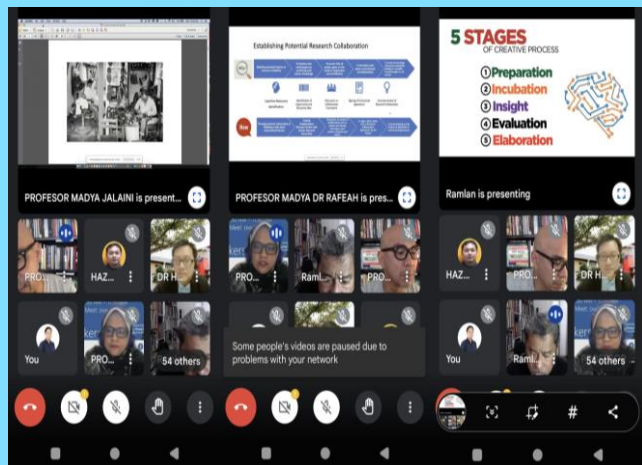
PROFESOR MADYA JALAINI is present...

PRO...

HAZ...

DR H...

You

PRO...

54 others

Establishing Potential Research Collaboration

PROFESOR MADYA DR RAFEAH is pres...

PRO...

Raml...

Some people's videos are paused due to problems with your network

5 STAGES
OF CREATIVE PROCESS

① Preparation
② Incubation
③ Insight
④ Evaluation
⑤ Elaboration

Ramlan is presenting

HAZ...

DR H...

You

Raml...

54 others

#